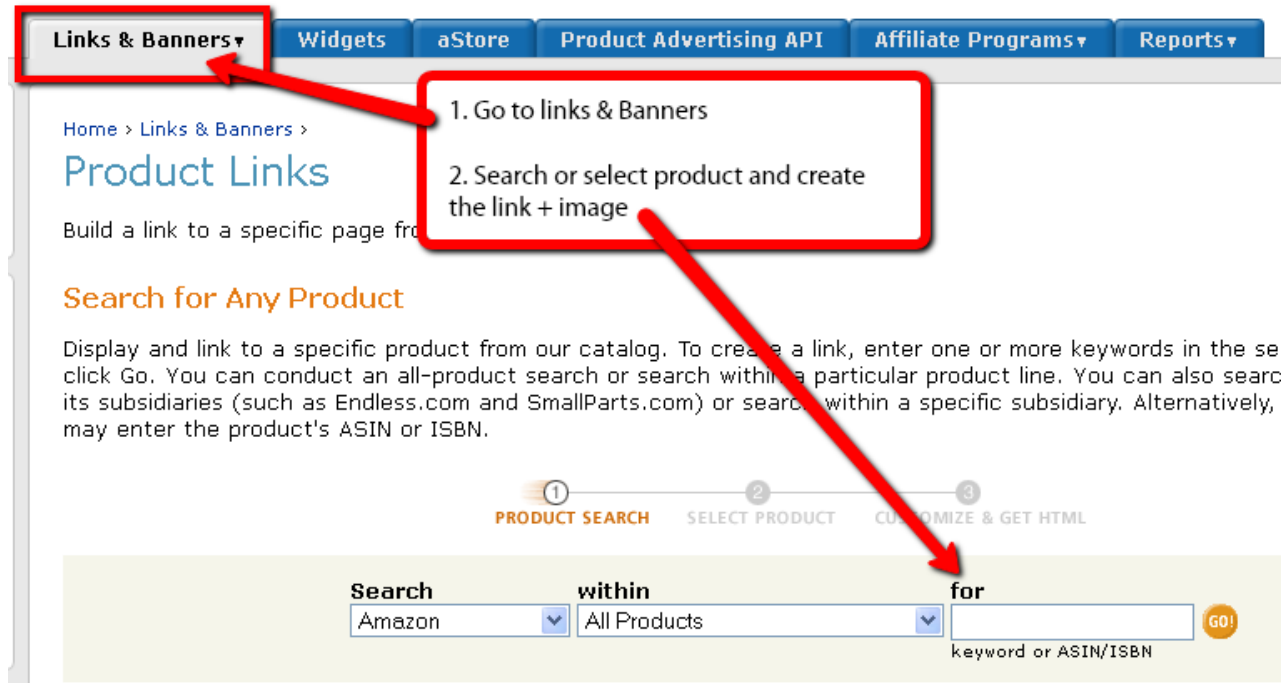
Links & Banners▾ | Widgets | aStore | Product Advertising API | Affiliate Programs▾ | Reports▾

1. Go to links & Banners

2. Search or select product and create the link + image

Home › Links & Banners ›

Product Links

Build a link to a specific page fr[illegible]

Search for Any Product

Display and link to a specific product from our catalog. To crea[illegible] a link, enter one or more keywords in the se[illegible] click Go. You can conduct an all-product search or search withi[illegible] a particular product line. You can also searc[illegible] its subsidiaries (such as Endless.com and SmallParts.com) or searc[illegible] within a specific subsidiary. Alternatively, may enter the product's ASIN or ISBN.

1 PRODUCT SEARCH
2 SELECT PRODUCT
3 CU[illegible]MIZE & GET HTML

Search
Amazon
within
All Products
for
GO!
keyword or ASIN/ISBN